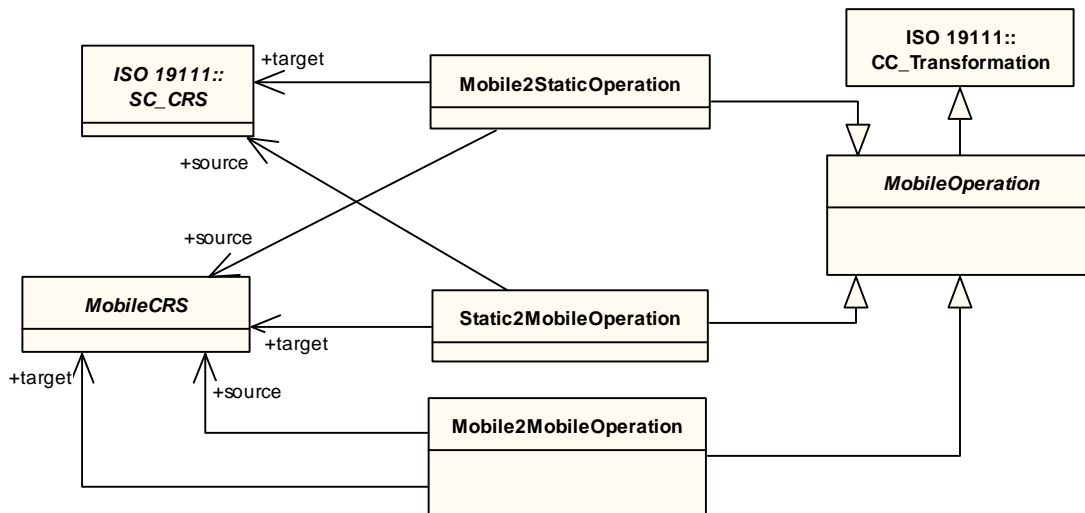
ISO 19111::
SC_CRS

+target

Mobile2StaticOperation

ISO 19111::
CC_Transformation

+source

MobileOperation

+source

MobileCRS

Static2MobileOperation

+target

+target

+source

Mobile2MobileOperation